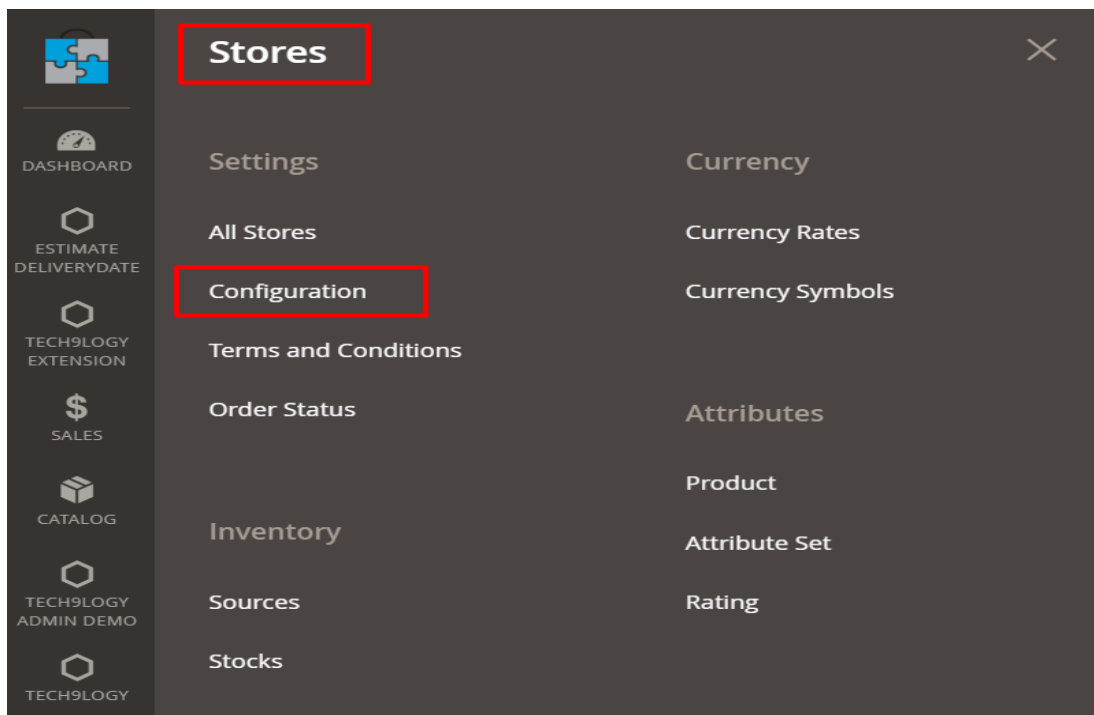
DASHBOARD

ESTIMATE DELIVERYDATE

TECH9LOGY EXTENSION

SALES

CATALOG

TECH9LOGY ADMIN DEMO

TECH9LOGY

Stores

Settings

All Stores

Configuration

Terms and Conditions

Order Status

Inventory

Sources

Stocks

Currency

Currency Rates

Currency Symbols

Attributes

Product

Attribute Set

Rating